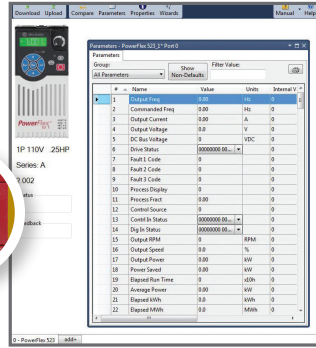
Download Upload Compare Parameters Properties Wizards Manual Help

PowerFlex 523

1P 110V 25HP

Series: A

2.002

tatus

edback

Parameters - PowerFlex 523_1* Port 0

Parameters

Group:

All Parameters

Show Non-Defaults

Filter Value:

| | # | Name | Value | Units | Internal V |
|---|---|---|---|---|---|
| ▶ | 1 | Output Freq | 0.00 | Hz | 0 |
| | 2 | Commanded Freq | 0.00 | Hz | 0 |
| | 3 | Output Current | 0.00 | A | 0 |
| | 4 | Output Voltage | 0.0 | V | 0 |
| | 5 | DC Bus Voltage | 0 | VDC | 0 |
| | 6 | Drive Status | 00000000 00... | | 0 |
| | 7 | Fault 1 Code | 0 | | 0 |
| | 8 | Fault 2 Code | 0 | | 0 |
| | 9 | Fault 3 Code | 0 | | 0 |
| | 10 | Process Display | 0 | | 0 |
| | 11 | Process Fract | 0.00 | | 0 |
| | 12 | Control Source | 0 | | 0 |
| | 13 | Contrl In Status | 00000000 00... | | 0 |
| | 14 | Dig In Status | 00000000 00... | | 0 |
| | 15 | Output RPM | 0 | RPM | 0 |
| | 16 | Output Speed | 0.0 | % | 0 |
| | 17 | Output Power | 0.00 | kW | 0 |
| | 18 | Power Saved | 0.00 | kW | 0 |
| | 19 | Elapsed Run Time | 0 | x10h | 0 |
| | 20 | Average Power | 0.00 | kW | 0 |
| | 21 | Elapsed kWh | 0.0 | kWh | 0 |
| | 22 | Elapsed MWh | 0.0 | MWh | 0 |

0 - PowerFlex 523 add+